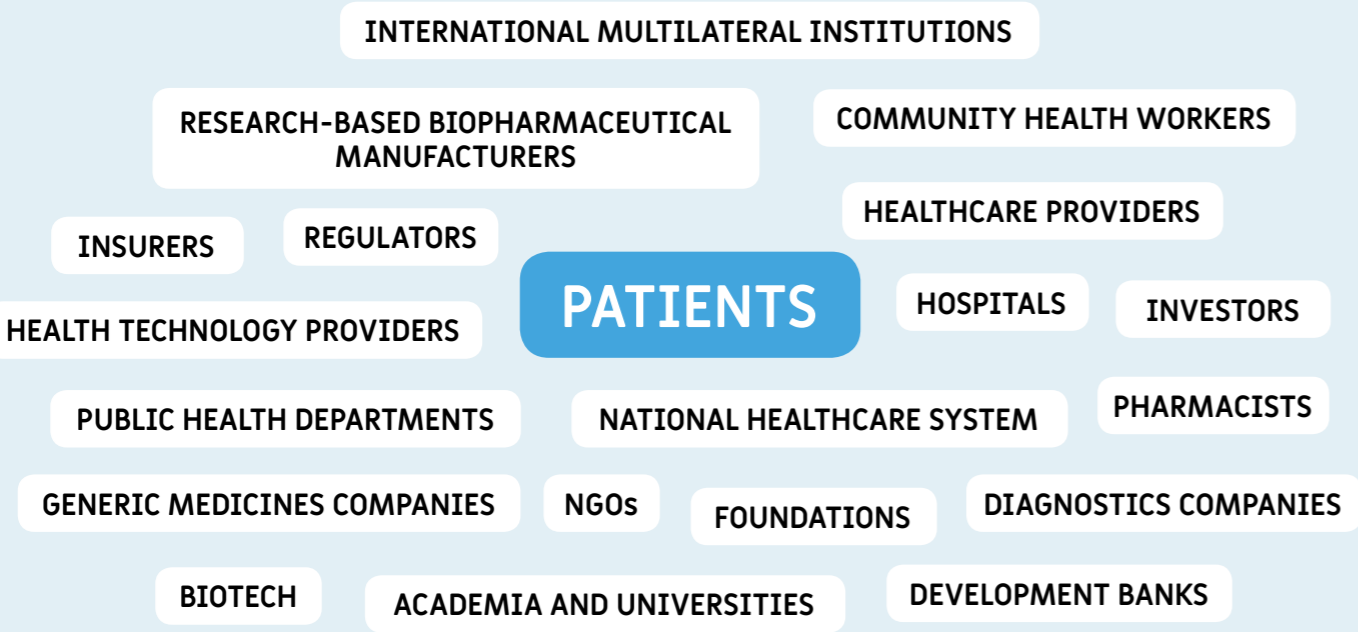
INTERNATIONAL MULTILATERAL INSTITUTIONS

RESEARCH-BASED BIOPHARMACEUTICAL MANUFACTURERS

COMMUNITY HEALTH WORKERS

HEALTHCARE PROVIDERS

INSURERS

REGULATORS

PATIENTS

HOSPITALS

INVESTORS

HEALTH TECHNOLOGY PROVIDERS

PUBLIC HEALTH DEPARTMENTS

NATIONAL HEALTHCARE SYSTEM

PHARMACISTS

GENERIC MEDICINES COMPANIES

NGOs

FOUNDATIONS

DIAGNOSTICS COMPANIES

BIOTECH

ACADEMIA AND UNIVERSITIES

DEVELOPMENT BANKS